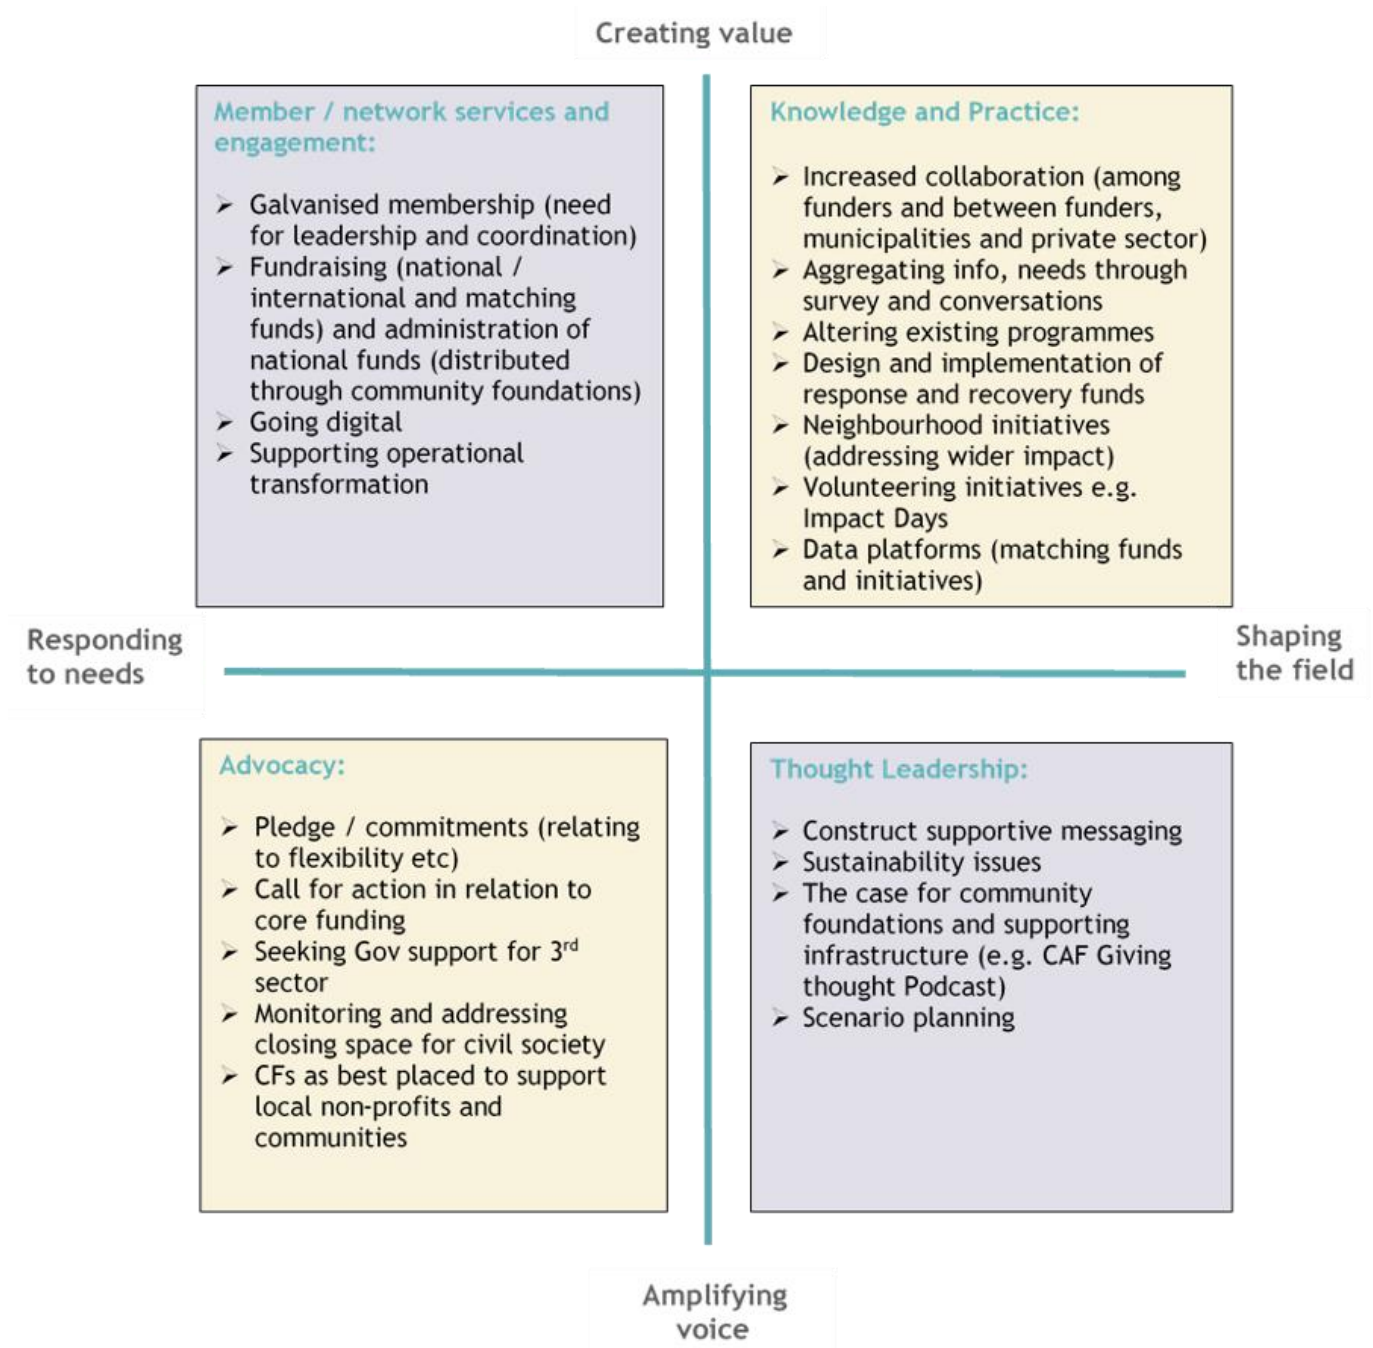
Creating value

Member / network services and engagement:

- Galvanised membership (need for leadership and coordination)
- Fundraising (national / international and matching funds) and administration of national funds (distributed through community foundations)
- Going digital
- Supporting operational transformation

Knowledge and Practice:

- Increased collaboration (among funders and between funders, municipalities and private sector)
- Aggregating info, needs through survey and conversations
- Altering existing programmes
- Design and implementation of response and recovery funds
- Neighbourhood initiatives (addressing wider impact)
- Volunteering initiatives e.g. Impact Days
- Data platforms (matching funds and initiatives)

Responding to needs

Shaping the field

Advocacy:

- Pledge / commitments (relating to flexibility etc)
- Call for action in relation to core funding
- Seeking Gov support for 3$^{rd}$ sector
- Monitoring and addressing closing space for civil society
- CFs as best placed to support local non-profits and communities

Thought Leadership:

- Construct supportive messaging
- Sustainability issues
- The case for community foundations and supporting infrastructure (e.g. CAF Giving thought Podcast)
- Scenario planning

Amplifying voice